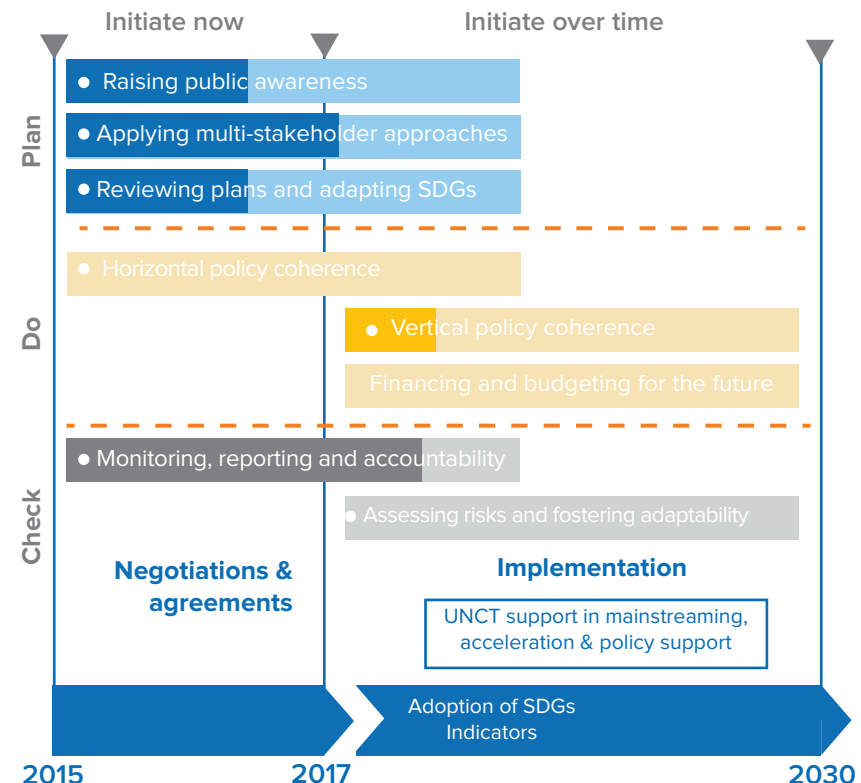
Initiate now

Initiate over time

Plan

Raising public awareness

Applying multi-stakeholder approaches

Reviewing plans and adapting SDGs

Do

Horizontal policy coherence

Vertical policy coherence

Financing and budgeting for the future

Check

Monitoring, reporting and accountability

Assessing risks and fostering adaptability

Negotiations & agreements

Implementation

UNCT support in mainstreaming, acceleration & policy support

Adoption of SDGs Indicators

2015

2017

2030